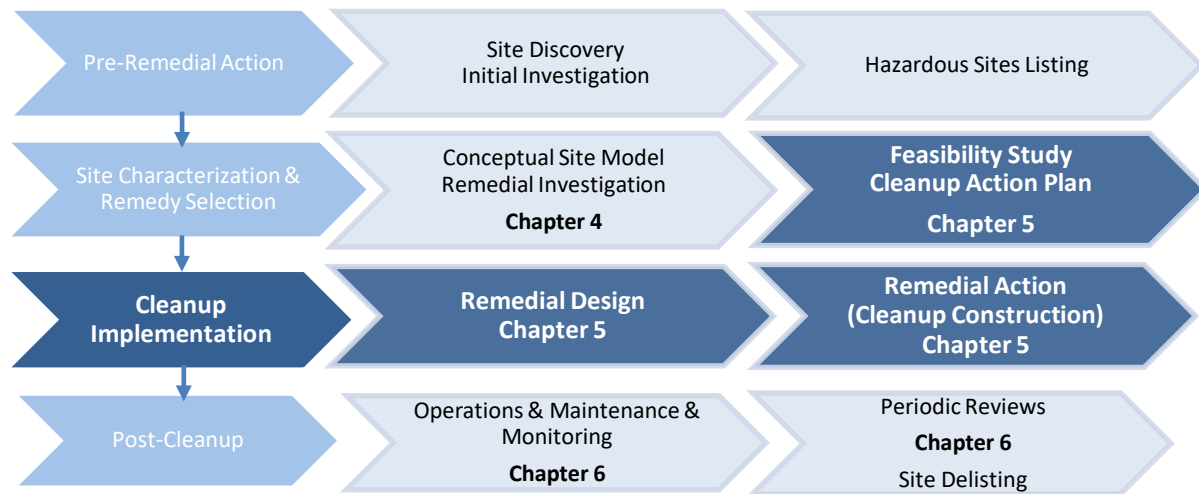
Pre-Remedial Action

Site Discovery
Initial Investigation

Hazardous Sites Listing

Site Characterization & Remedy Selection

Conceptual Site Model
Remedial Investigation
**Chapter 4**

**Feasibility Study
Cleanup Action Plan
Chapter 5**

**Cleanup Implementation**

**Remedial Design
Chapter 5**

**Remedial Action
(Cleanup Construction)
Chapter 5**

Post-Cleanup

Operations & Maintenance & Monitoring
**Chapter 6**

Periodic Reviews
**Chapter 6**
Site Delisting